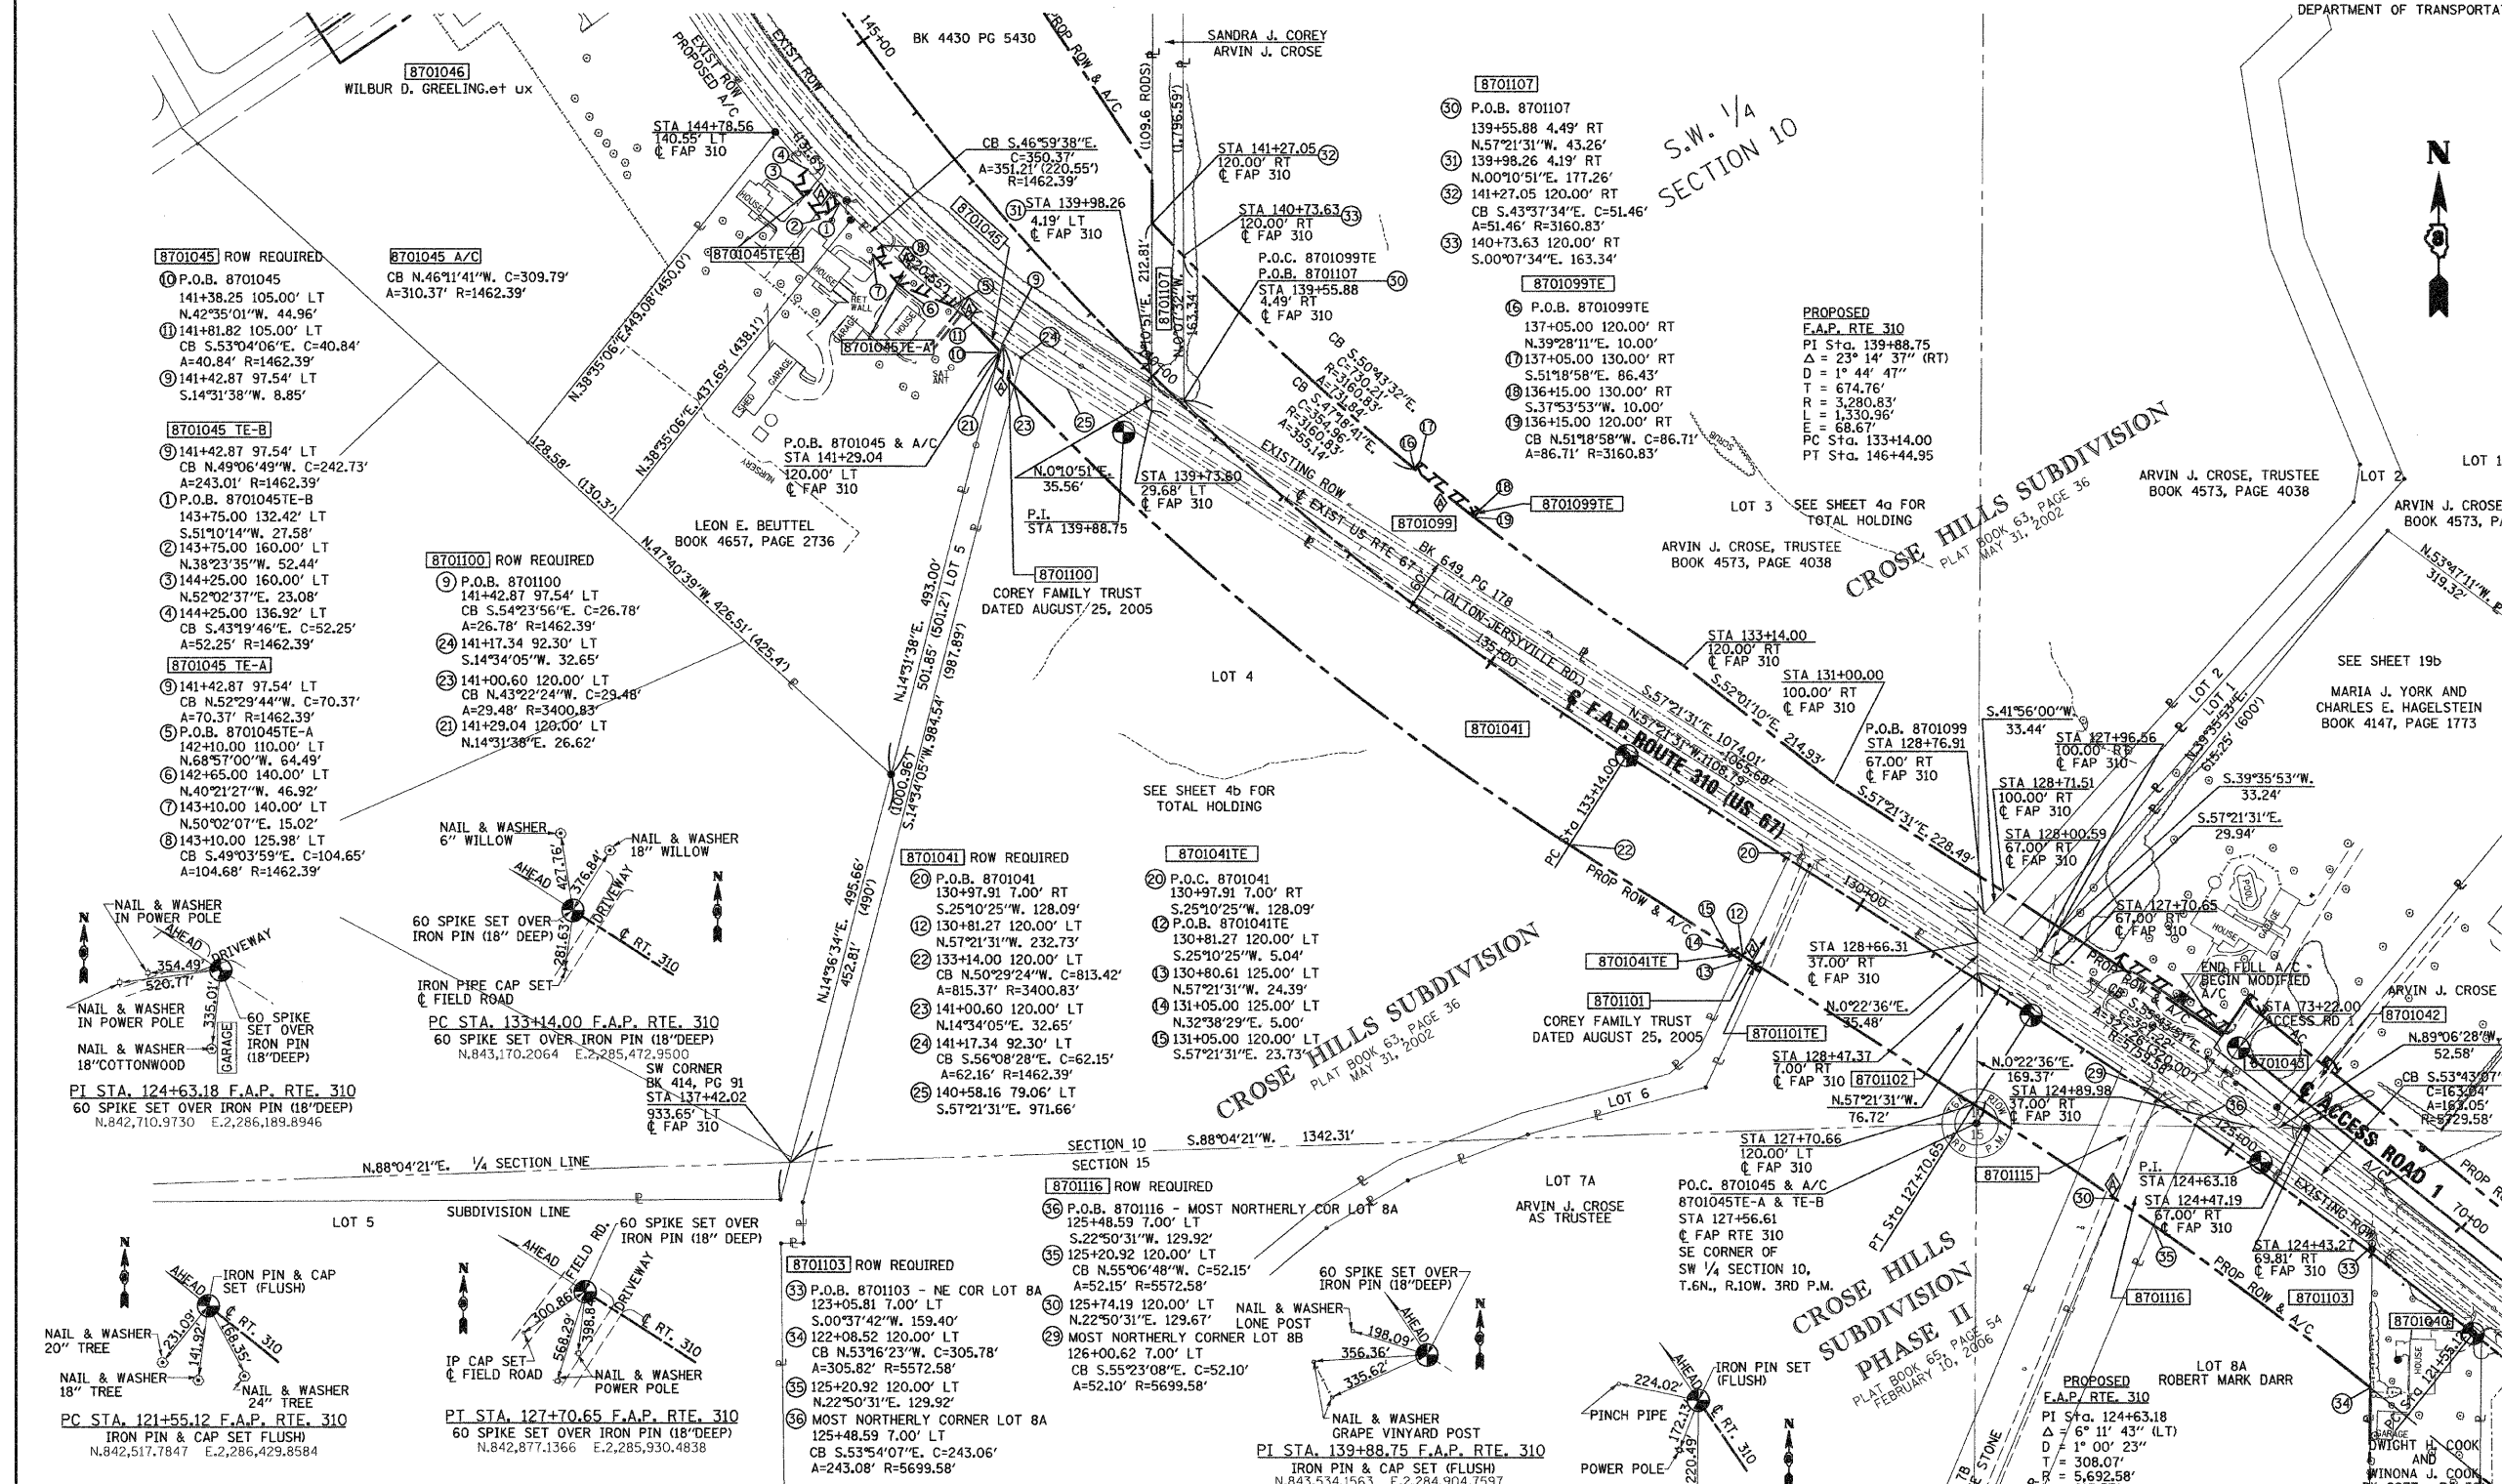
DEPARTMENT OF TRANSPORTATI

BK 4430 PG 5430

8701046
WILBUR D. GREELING.et ux

145+00

EXIST ROW
PROPOSED A/C
EXIST ROW

PROP ROW & A/C

SANDRA J. COREY
ARVIN J. CROSE

(109.6 RODS)
(1,796.59')

8701107
(30) P.O.B. 8701107
139+55.88 4.49' RT
N.57°21'31"W. 43.26'
(31) 139+98.26 4.19' RT
N.00°10'51"E. 177.26'
(32) 141+27.05 120.00' RT
CB S.43°37'34"E. C=51.46'
A=51.46' R=3160.83'
(33) 140+73.63 120.00' RT
S.00°07'34"E. 163.34'

S.W. 1/4
SECTION 10

N

STA 144+78.56
140.55' LT
℄ FAP 310

CB S.46°59'38"E.
C=350.37'
A=351.21' (220.55')
R=1462.39'

STA 141+27.05 (32)
120.00' RT
℄ FAP 310

STA 140+73.63 (33)
120.00' RT
℄ FAP 310

(31) STA 139+98.26
4.19' LT
℄ FAP 310

8701045

P.O.C. 8701099TE
P.O.B. 8701107
STA 139+55.88
4.49' RT
℄ FAP 310

8701099TE
(16) P.O.B. 8701099TE
137+05.00 120.00' RT
N.39°28'11"E. 10.00'
(17) 137+05.00 130.00' RT
S.51°18'58"E. 86.43'
(18) 136+15.00 130.00' RT
S.37°53'53"W. 10.00'
(19) 136+15.00 120.00' RT
CB N.51°18'58"W. C=86.71'
A=86.71' R=3160.83'

PROPOSED
F.A.P. RTE 310
PI Sta. 139+88.75
Δ = 23° 14' 37" (RT)
D = 1° 44' 47"
T = 674.76'
R = 3,280.83'
L = 1,330.96'
E = 68.67'
PC Sta. 133+14.00
PT Sta. 146+44.95

8701045 ROW REQUIRED
(10) P.O.B. 8701045
141+38.25 105.00' LT
N.42°35'01"W. 44.96'
(11) 141+81.82 105.00' LT
CB S.53°04'06"E. C=40.84'
A=40.84' R=1462.39'
(9) 141+42.87 97.54' LT
S.14°31'38"W. 8.85'

8701045 A/C
CB N.46°11'41"W. C=309.79'
A=310.37' R=1462.39'

8701045TE-B
8701045TE-A

N.38°35'06"E.449.08'(450.0')
N.38°35'06"E.437.59' (438.1')

HOUSE
GARAGE
SHED
RET WALL
NURSERY

8701045 TE-B
(9) 141+42.87 97.54' LT
CB N.49°06'49"W. C=242.73'
A=243.01' R=1462.39'
(1) P.O.B. 8701045TE-B
143+75.00 132.42' LT
S.51°10'14"W. 27.58'
(2) 143+75.00 160.00' LT
N.38°23'35"W. 52.44'
(3) 144+25.00 160.00' LT
N.52°02'37"E. 23.08'
(4) 144+25.00 136.92' LT
CB S.43°19'46"E. C=52.25'
A=52.25' R=1462.39'

8701045 TE-A
(9) 141+42.87 97.54' LT
CB N.52°29'44"W. C=70.37'
A=70.37' R=1462.39'
(5) P.O.B. 8701045TE-A
142+10.00 110.00' LT
N.68°57'00"W. 64.49'
(6) 142+65.00 140.00' LT
N.40°21'27"W. 46.92'
(7) 143+10.00 140.00' LT
N.50°02'07"E. 15.02'
(8) 143+10.00 125.98' LT
CB S.49°03'59"E. C=104.65'
A=104.68' R=1462.39'

P.O.B. 8701045 & A/C
STA 141+29.04
120.00' LT
℄ FAP 310

N.0°10'51"E.
35.56'

P.I.
STA 139+88.75

STA 139+73.60
29.68' LT
℄ FAP 310

128.58' (130.3')
N.47°40'39"W. 426.51' (425.4')

LEON E. BEUTTEL
BOOK 4657, PAGE 2736

8701100 ROW REQUIRED
(9) P.O.B. 8701100
141+42.87 97.54' LT
CB S.54°23'56"E. C=26.78'
A=26.78' R=1462.39'
(24) 141+17.34 92.30' LT
S.14°34'05"W. 32.65'
(23) 141+00.60 120.00' LT
CB N.43°22'24"W. C=29.48'
A=29.48' R=3400.83'
(21) 141+29.04 120.00' LT
N.14°31'38"E. 26.62'

N.14°31'38"E. 493.00'
501.85' (501.2') LOT 5
(987.89')
(1000.96')
S.14°34'05"W.984.54'

8701100
COREY FAMILY TRUST
DATED AUGUST 25, 2005

EXISTING ROW
℄ EXIST US RTE 67
BK 649, PG 178
(ALTON-JERSEYVILLE RD)
8701099
8701099TE

CB S.50°43'32"E.
C=730.21'
A=730.84'
R=3160.83'
CB S.47°18'41"E.
C=354.96'
A=355.14'
R=3160.83'

LOT 3 SEE SHEET 4a FOR
TOTAL HOLDING

ARVIN J. CROSE, TRUSTEE
BOOK 4573, PAGE 4038

CROSE HILLS SUBDIVISION
PLAT BOOK 63, PAGE 36
MAY 31, 2002

ARVIN J. CROSE, TRUSTEE
BOOK 4573, PAGE 4038

LOT 2
LOT 1
ARVIN J. CROSE
BOOK 4573, PA

N.53°47'11"W.
319.32'

SEE SHEET 19b

MARIA J. YORK AND
CHARLES E. HAGELSTEIN
BOOK 4147, PAGE 1773

LOT 4

STA 133+14.00
120.00' RT
℄ FAP 310

STA 131+00.00
100.00' RT
℄ FAP 310

S.52°01'10"E. 214.93'

S.57°21'31"E. 1074.01'
N.57°21'31"W.1108.79'
1065.68'

℄ F.A.P. ROUTE 310 (US 67)

8701041

P.O.B. 8701099
STA 128+76.91
67.00' RT
℄ FAP 310

S.57°21'31"E. 228.49'

S.41°56'00"W.
33.44'

STA 127+96.56
100.00' RT
℄ FAP 310

STA 128+71.51
100.00' RT
℄ FAP 310

STA 128+00.59
67.00' RT
℄ FAP 310

N.39°35'53"E.
615.25' (600')

S.39°35'53"W.
33.24'

S.57°21'31"E.
29.94'

SEE SHEET 4b FOR
TOTAL HOLDING

NAIL & WASHER
6" WILLOW
NAIL & WASHER
18" WILLOW
AHEAD
427.76'
376.84'
DRIVEWAY
℄ RT. 310
60 SPIKE SET OVER
IRON PIN (18" DEEP)
281.63'

N.14°36'34"E. 495.66'
452.81' (490')

8701041 ROW REQUIRED
(20) P.O.B. 8701041
130+97.91 7.00' RT
S.25°10'25"W. 128.09'
(12) 130+81.27 120.00' LT
N.57°21'31"W. 232.73'
(22) 133+14.00 120.00' LT
CB N.50°29'24"W. C=813.42'
A=815.37' R=3400.83'
(23) 141+00.60 120.00' LT
N.14°34'05"E. 32.65'
(24) 141+17.34 92.30' LT
CB S.56°08'28"E. C=62.15'
A=62.16' R=1462.39'
(25) 140+58.16 79.06' LT
S.57°21'31"E. 971.66'

8701041TE
(20) P.O.C. 8701041
130+97.91 7.00' RT
S.25°10'25"W. 128.09'
(12) P.O.B. 8701041TE
130+81.27 120.00' LT
S.25°10'25"W. 5.04'
(13) 130+80.61 125.00' LT
N.57°21'31"W. 24.39'
(14) 131+05.00 125.00' LT
N.32°38'29"E. 5.00'
(15) 131+05.00 120.00' LT
S.57°21'31"E. 23.73'

PC Sta 133+14.00
PROP ROW & A/C

130+00

STA 128+66.31
37.00' RT
℄ FAP 310

N.0°22'36"E.
35.48'

8701041TE
8701101
COREY FAMILY TRUST
DATED AUGUST 25, 2005
8701101TE

STA 128+47.37
7.00' RT
℄ FAP 310 8701102

N.57°21'31"W.
76.72'

N.0°22'36"E.
169.37'
STA 124+89.98
37.00' RT
℄ FAP 310

STA 127+70.65
67.00' RT
℄ FAP 310

END FULL A/C
BEGIN MODIFIED
A/C

STA 73+22.00
ACCESS RD 1

ARVIN J. CROSE
8701042
N.89°06'28"W.
52.58'
8701043

CB S.53°43'07"
C=163.04'
A=163.05'
R=5729.58'

℄ ACCESS ROAD 1
A/C
PROP R
70+00

NAIL & WASHER
IN POWER POLE
AHEAD
DRIVEWAY
354.49'
520.77'
335.01'
GARAGE
NAIL & WASHER
IN POWER POLE
60 SPIKE
SET OVER
IRON PIN
(18"DEEP)
NAIL & WASHER
18"COTTONWOOD

IRON PIPE CAP SET
℄ FIELD ROAD

PC STA. 133+14.00 F.A.P. RTE. 310
60 SPIKE SET OVER IRON PIN (18"DEEP)
N.843,170.2064 E.2,285,472.9500

SW CORNER
BK 414, PG 91
STA 137+42.02
933.65' LT
℄ FAP 310

PI STA. 124+63.18 F.A.P. RTE. 310
60 SPIKE SET OVER IRON PIN (18"DEEP)
N.842,710.9730 E.2,286,189.8946

SECTION 10 S.88°04'21"W. 1342.31'
SECTION 15

N.88°04'21"E. 1/4 SECTION LINE

LOT 6

STA 127+70.66
120.00' LT
℄ FAP 310

P.O.C. 8701045 & A/C
8701045TE-A & TE-B
STA 127+56.61
℄ FAP RTE 310
SE CORNER OF
SW 1/4 SECTION 10,
T.6N., R.10W. 3RD P.M.

PT Sta 127+70.65

8701115

P.I.
STA 124+63.18
STA 124+47.19
67.00' RT
℄ FAP 310

STA 124+43.27
69.81' RT
℄ FAP 310

EXISTING ROW
125+00

PROP ROW & A/C
8701103
8701040

LOT 5
SUBDIVISION LINE

8701116 ROW REQUIRED
(36) P.O.B. 8701116 - MOST NORTHERLY COR LOT 8A
125+48.59 7.00' LT
S.22°50'31"W. 129.92'
(35) 125+20.92 120.00' LT
CB N.55°06'48"W. C=52.15'
A=52.15' R=5572.58'
(30) 125+74.19 120.00' LT
N.22°50'31"E. 129.67'
(29) MOST NORTHERLY CORNER LOT 8B
126+00.62 7.00' LT
CB S.55°23'08"E. C=52.10'
A=52.10' R=5699.58'

LOT 7A
ARVIN J. CROSE
AS TRUSTEE

8701116

CROSE HILLS
SUBDIVISION
PHASE II
PLAT BOOK 65, PAGE 54
FEBRUARY 10, 2006

N
IRON PIN & CAP
SET (FLUSH)
AHEAD
℄ RT. 310
231.09'
141.92'
168.35'
NAIL & WASHER
20" TREE
NAIL & WASHER
18" TREE
NAIL & WASHER
24" TREE

PC STA. 121+55.12 F.A.P. RTE. 310
IRON PIN & CAP SET (FLUSH)
N.842,517.7847 E.2,286,429.8584

60 SPIKE SET OVER
IRON PIN (18" DEEP)
AHEAD
FIELD RD.
DRIVEWAY
℄ RT. 310
300.86'
568.29'
398.84'
IP CAP SET
℄ FIELD ROAD
NAIL & WASHER
POWER POLE

PT STA. 127+70.65 F.A.P. RTE. 310
60 SPIKE SET OVER IRON PIN (18"DEEP)
N.842,877.1366 E.2,285,930.4838

8701103 ROW REQUIRED
(33) P.O.B. 8701103 - NE COR LOT 8A
123+05.81 7.00' LT
S.00°37'42"W. 159.40'
(34) 122+08.52 120.00' LT
CB N.53°16'23"W. C=305.78'
A=305.82' R=5572.58'
(35) 125+20.92 120.00' LT
N.22°50'31"E. 129.92'
(36) MOST NORTHERLY CORNER LOT 8A
125+48.59 7.00' LT
CB S.53°54'07"E. C=243.06'
A=243.08' R=5699.58'

60 SPIKE SET OVER
IRON PIN (18"DEEP)
NAIL & WASHER
LONE POST
AHEAD
198.09'
356.36'
335.62'
NAIL & WASHER
GRAPE VINYARD POST

PI STA. 139+88.75 F.A.P. RTE. 310
IRON PIN & CAP SET (FLUSH)
N.843,534.1563 E.2,284,904.7597

IRON PIN SET
(FLUSH)
AHEAD
224.02'
172.13'
220.49'
℄ RT. 310
PINCH PIPE
POWER POLE

STONE

PROPOSED
F.A.P. RTE. 310
PI Sta. 124+63.18
Δ = 6° 11' 43" (LT)
D = 1° 00' 23"
T = 308.07'
R = 5,692.58'

LOT 8A
ROBERT MARK DARR

HOUSE
GARAGE
DWIGHT H. COOK
AND
WINONA J. COOK